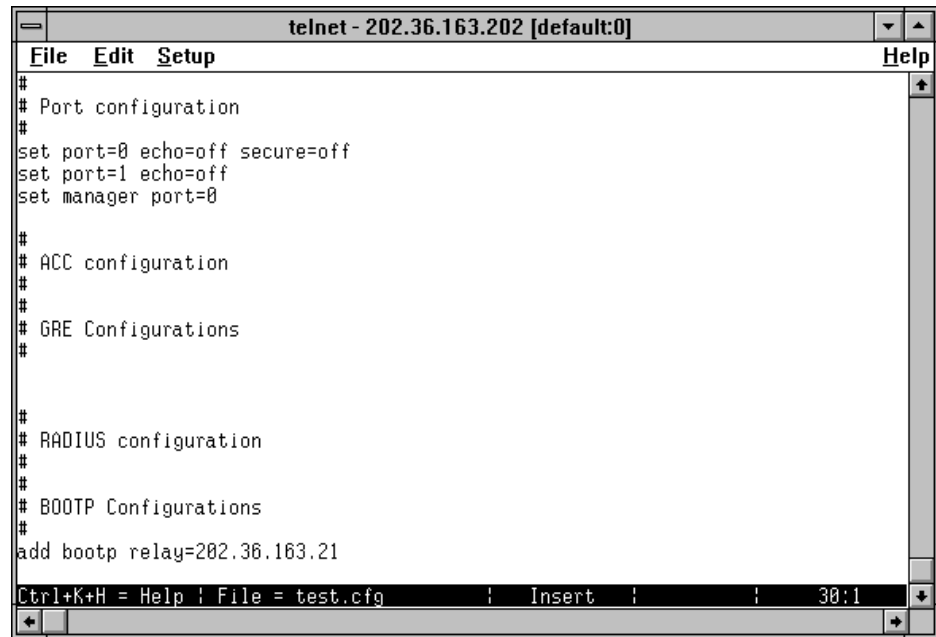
telnet - 202.36.163.202 [default:0]

File Edit Setup Help

#
# Port configuration
#
set port=0 echo=off secure=off
set port=1 echo=off
set manager port=0

#
# ACC configuration
#
#
# GRE Configurations
#

#
# RADIUS configuration
#
#
# BOOTP Configurations
#
add bootp relay=202.36.163.21

Ctrl+K+H = Help ¦ File = test.cfg ¦ Insert ¦ ¦ 30:1